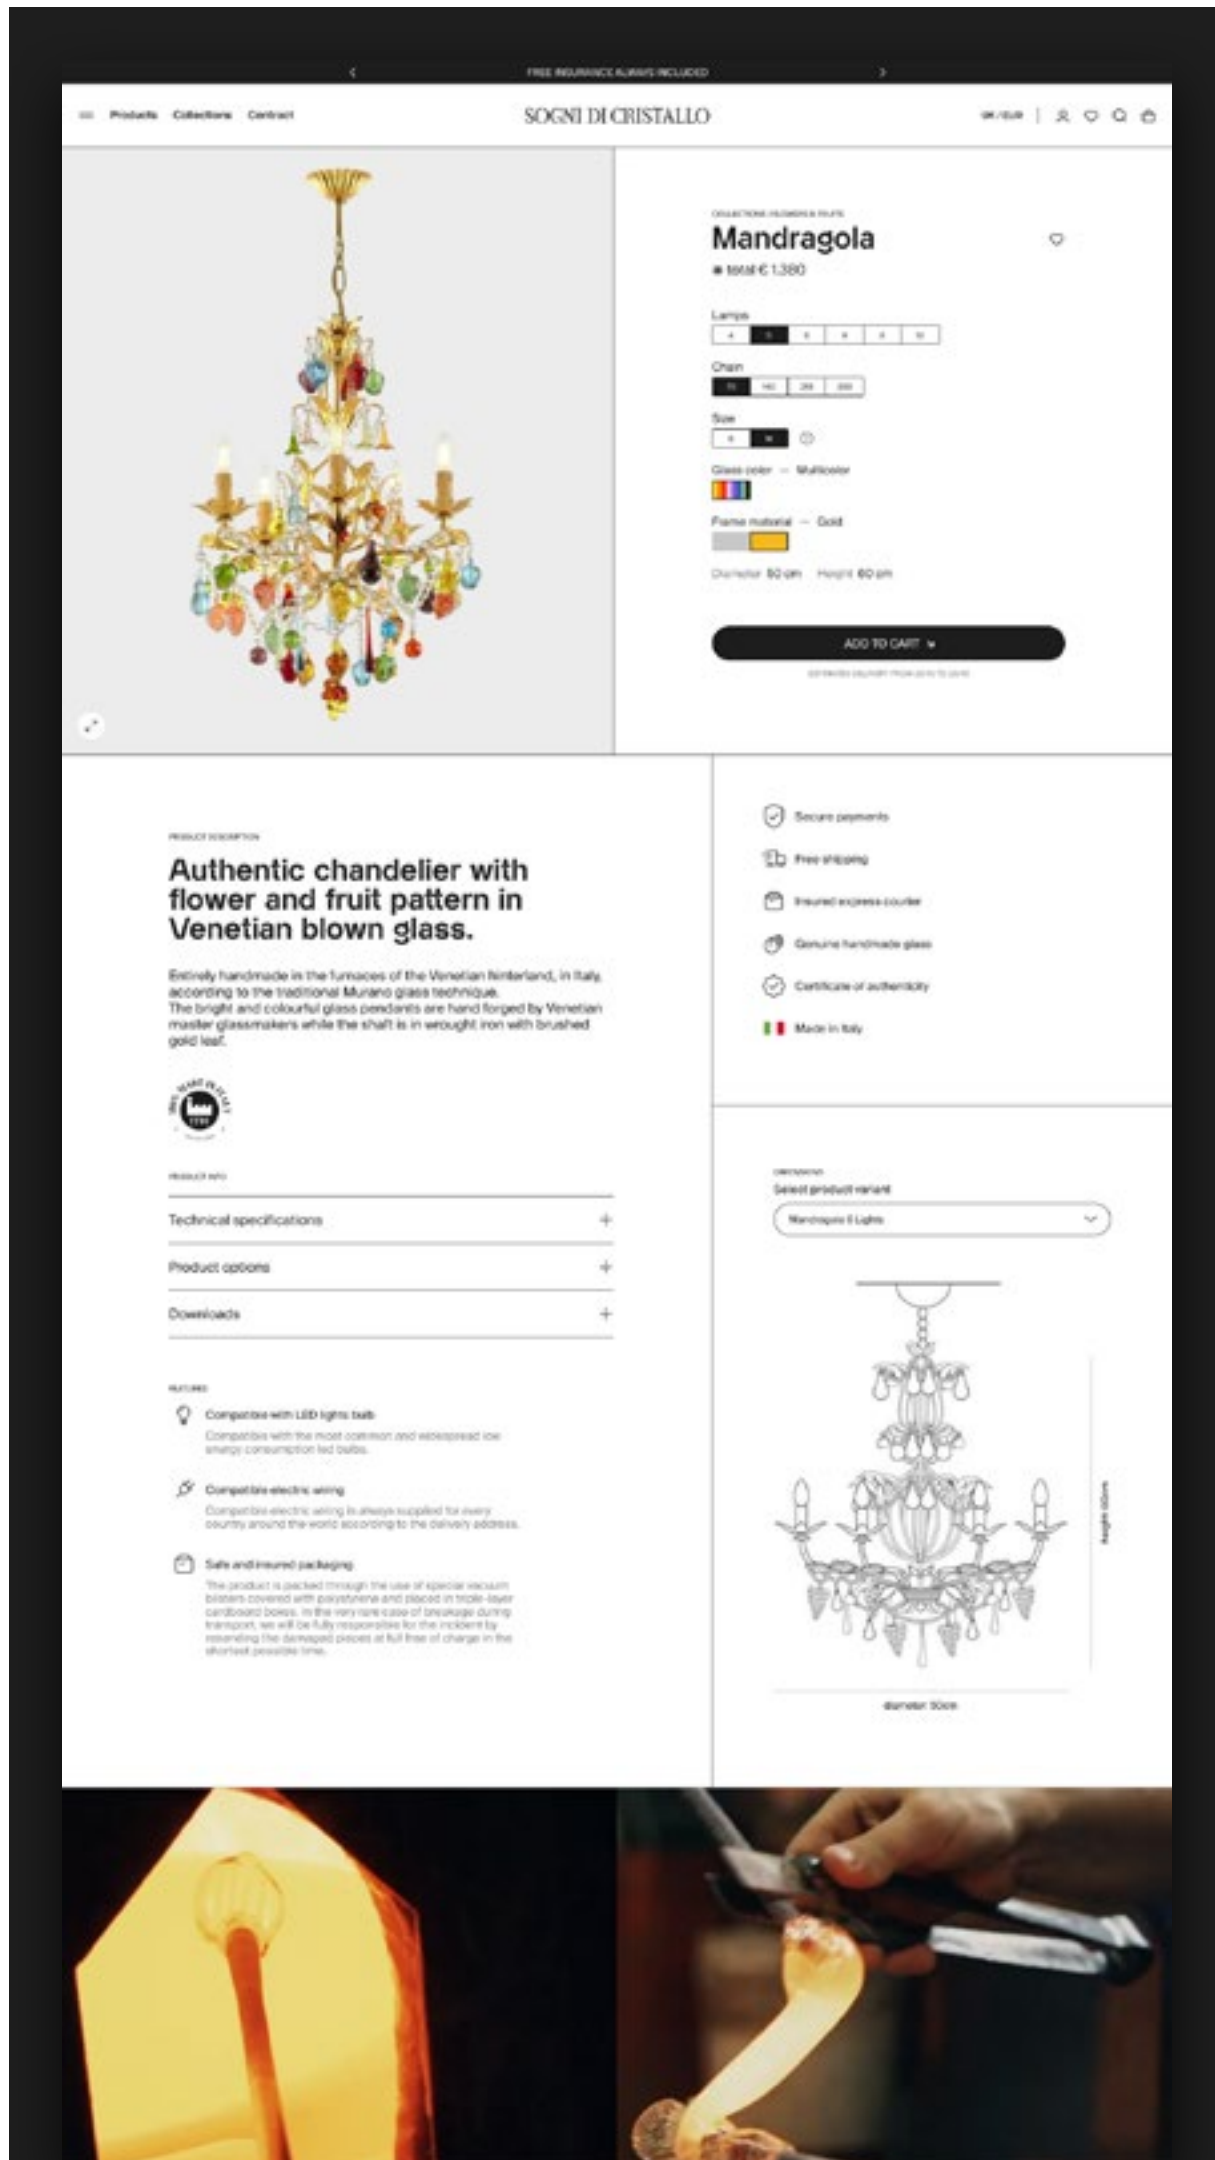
FREE INSURANCE ALWAYS INCLUDED

Products Collections Contract

SOGNI DI CRISTALLO

GR / EUR

COLLECTIONS FLOWERS & FRUITS

Mandragola

total € 1.380

Lamps

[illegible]

Chain

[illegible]

Size

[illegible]

Glass color — Multicolor

Frame material — Gold

Diameter 50 cm Height 60 cm

ADD TO CART

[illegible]

PRODUCT DESCRIPTION

Authentic chandelier with flower and fruit pattern in Venetian blown glass.

Entirely handmade in the furnaces of the Venetian hinterland, in Italy, according to the traditional Murano glass technique.
The bright and colourful glass pendants are hand forged by Venetian master glassmakers while the shaft is in wrought iron with brushed gold leaf.

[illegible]

PRODUCT INFO

Technical specifications +

Product options +

Downloads +

FEATURES

Compatible with LED lights bulb

Compatible with the most common and widespread low energy consumption led bulbs.

Compatible electric wiring

Compatible electric wiring is always supplied for every country around the world according to the delivery address.

Safe and insured packaging

The product is packed through the use of special vacuum blisters covered with polystyrene and placed in triple-layer cardboard boxes. In the very rare case of breakage during transport, we will be fully responsible for the incident by resending the damaged pieces at full free of charge in the shortest possible time.

Secure payments

Free shipping

Insured express courier

Genuine handmade glass

Certificate of authenticity

Made in Italy

DRAWING

Select product variant

Mandragola 6 Lights

height 60cm

diameter 50cm